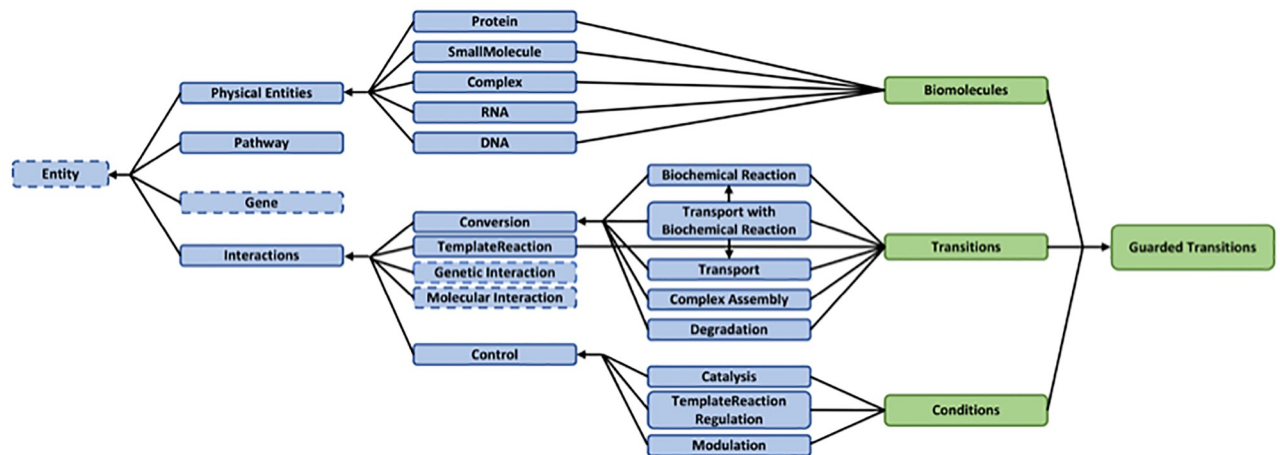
Protein
SmallMolecule
Complex
RNA
DNA
Physical Entities
Pathway
Entity
Gene
Interactions
Biomolecules
Biochemical Reaction
Transport with Biochemical Reaction
Conversion
TemplateReaction
Genetic Interaction
Molecular Interaction
Transport
Complex Assembly
Degradation
Transitions
Guarded Transitions
Control
Catalysis
TemplateReaction Regulation
Modulation
Conditions